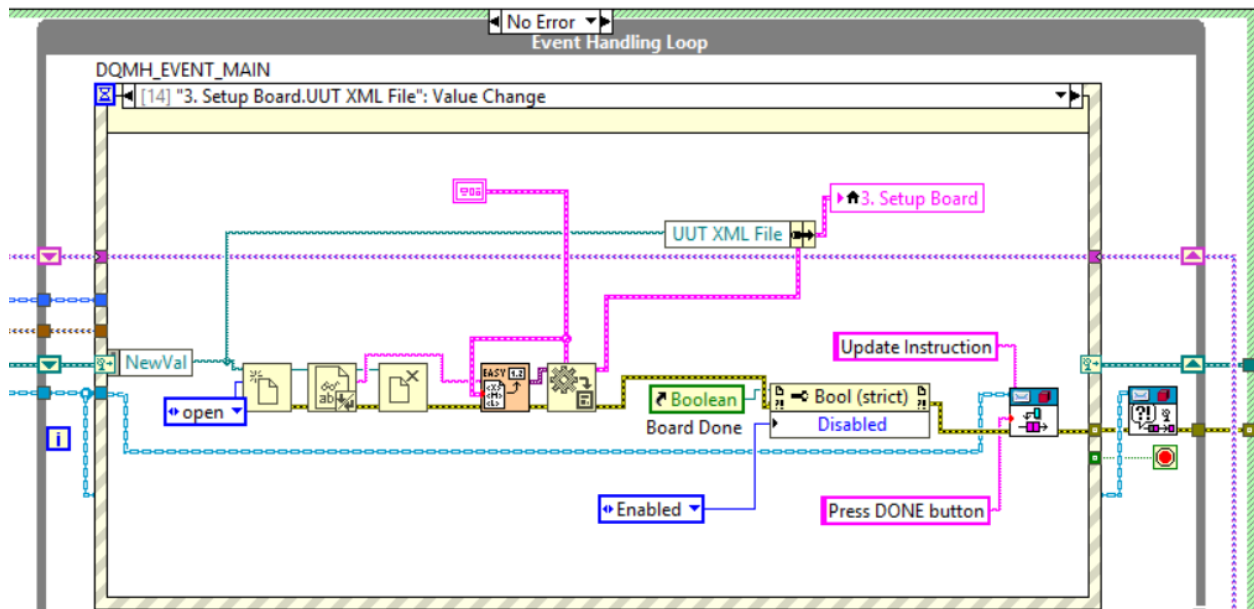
No Error
Event Handling Loop

DQMH_EVENT_MAIN

[14] "3. Setup Board.UUT XML File": Value Change

3. Setup Board

UUT XML File

NewVal

open

EASY 1.2

Update Instruction

Boolean

Board Done

Bool (strict)

Disabled

Enabled

Press DONE button

i